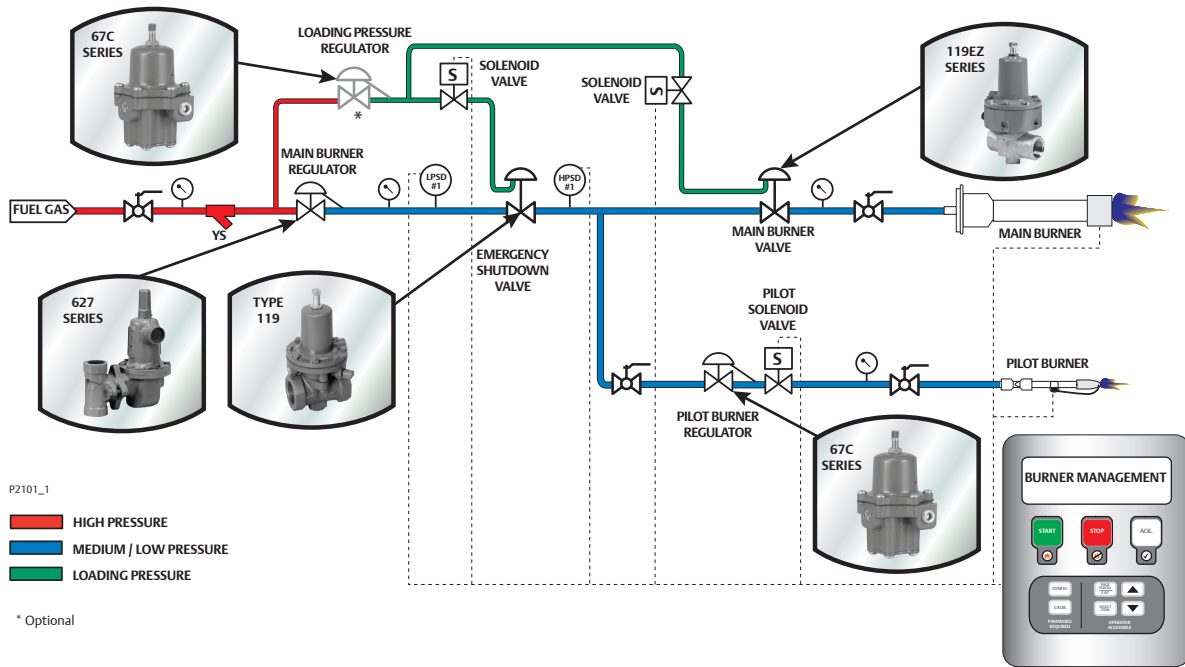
67C SERIES

LOADING PRESSURE REGULATOR

*

SOLENOID VALVE

S

SOLENOID VALVE

S

119EZ SERIES

MAIN BURNER REGULATOR

LPSD #1

HPSD #1

FUEL GAS

YS

EMERGENCY SHUTDOWN VALVE

MAIN BURNER VALVE

MAIN BURNER

627 SERIES

TYPE 119

PILOT SOLENOID VALVE

S

PILOT BURNER

PILOT BURNER REGULATOR

67C SERIES

BURNER MANAGEMENT

START

STOP

ACK.

CONFIG.

CALIB.

PASSWORD REQUIRED

OPERATOR ACCESSIBLE

P2101_1

HIGH PRESSURE

MEDIUM / LOW PRESSURE

LOADING PRESSURE

* Optional